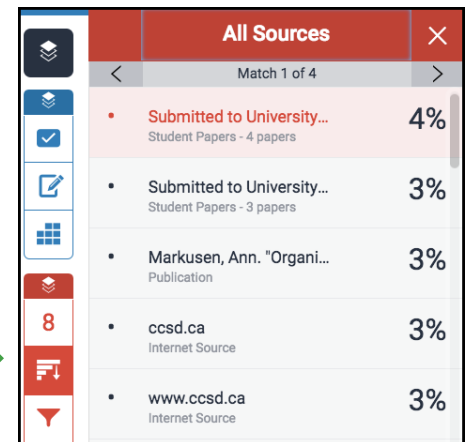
All Sources
×
<
Match 1 of 4
>
8
• Submitted to University... 4%
Student Papers - 4 papers
• Submitted to University... 3%
Student Papers - 3 papers
• Markusen, Ann. "Organi... 3%
Publication
• ccsd.ca 3%
Internet Source
• www.ccsd.ca 3%
Internet Source